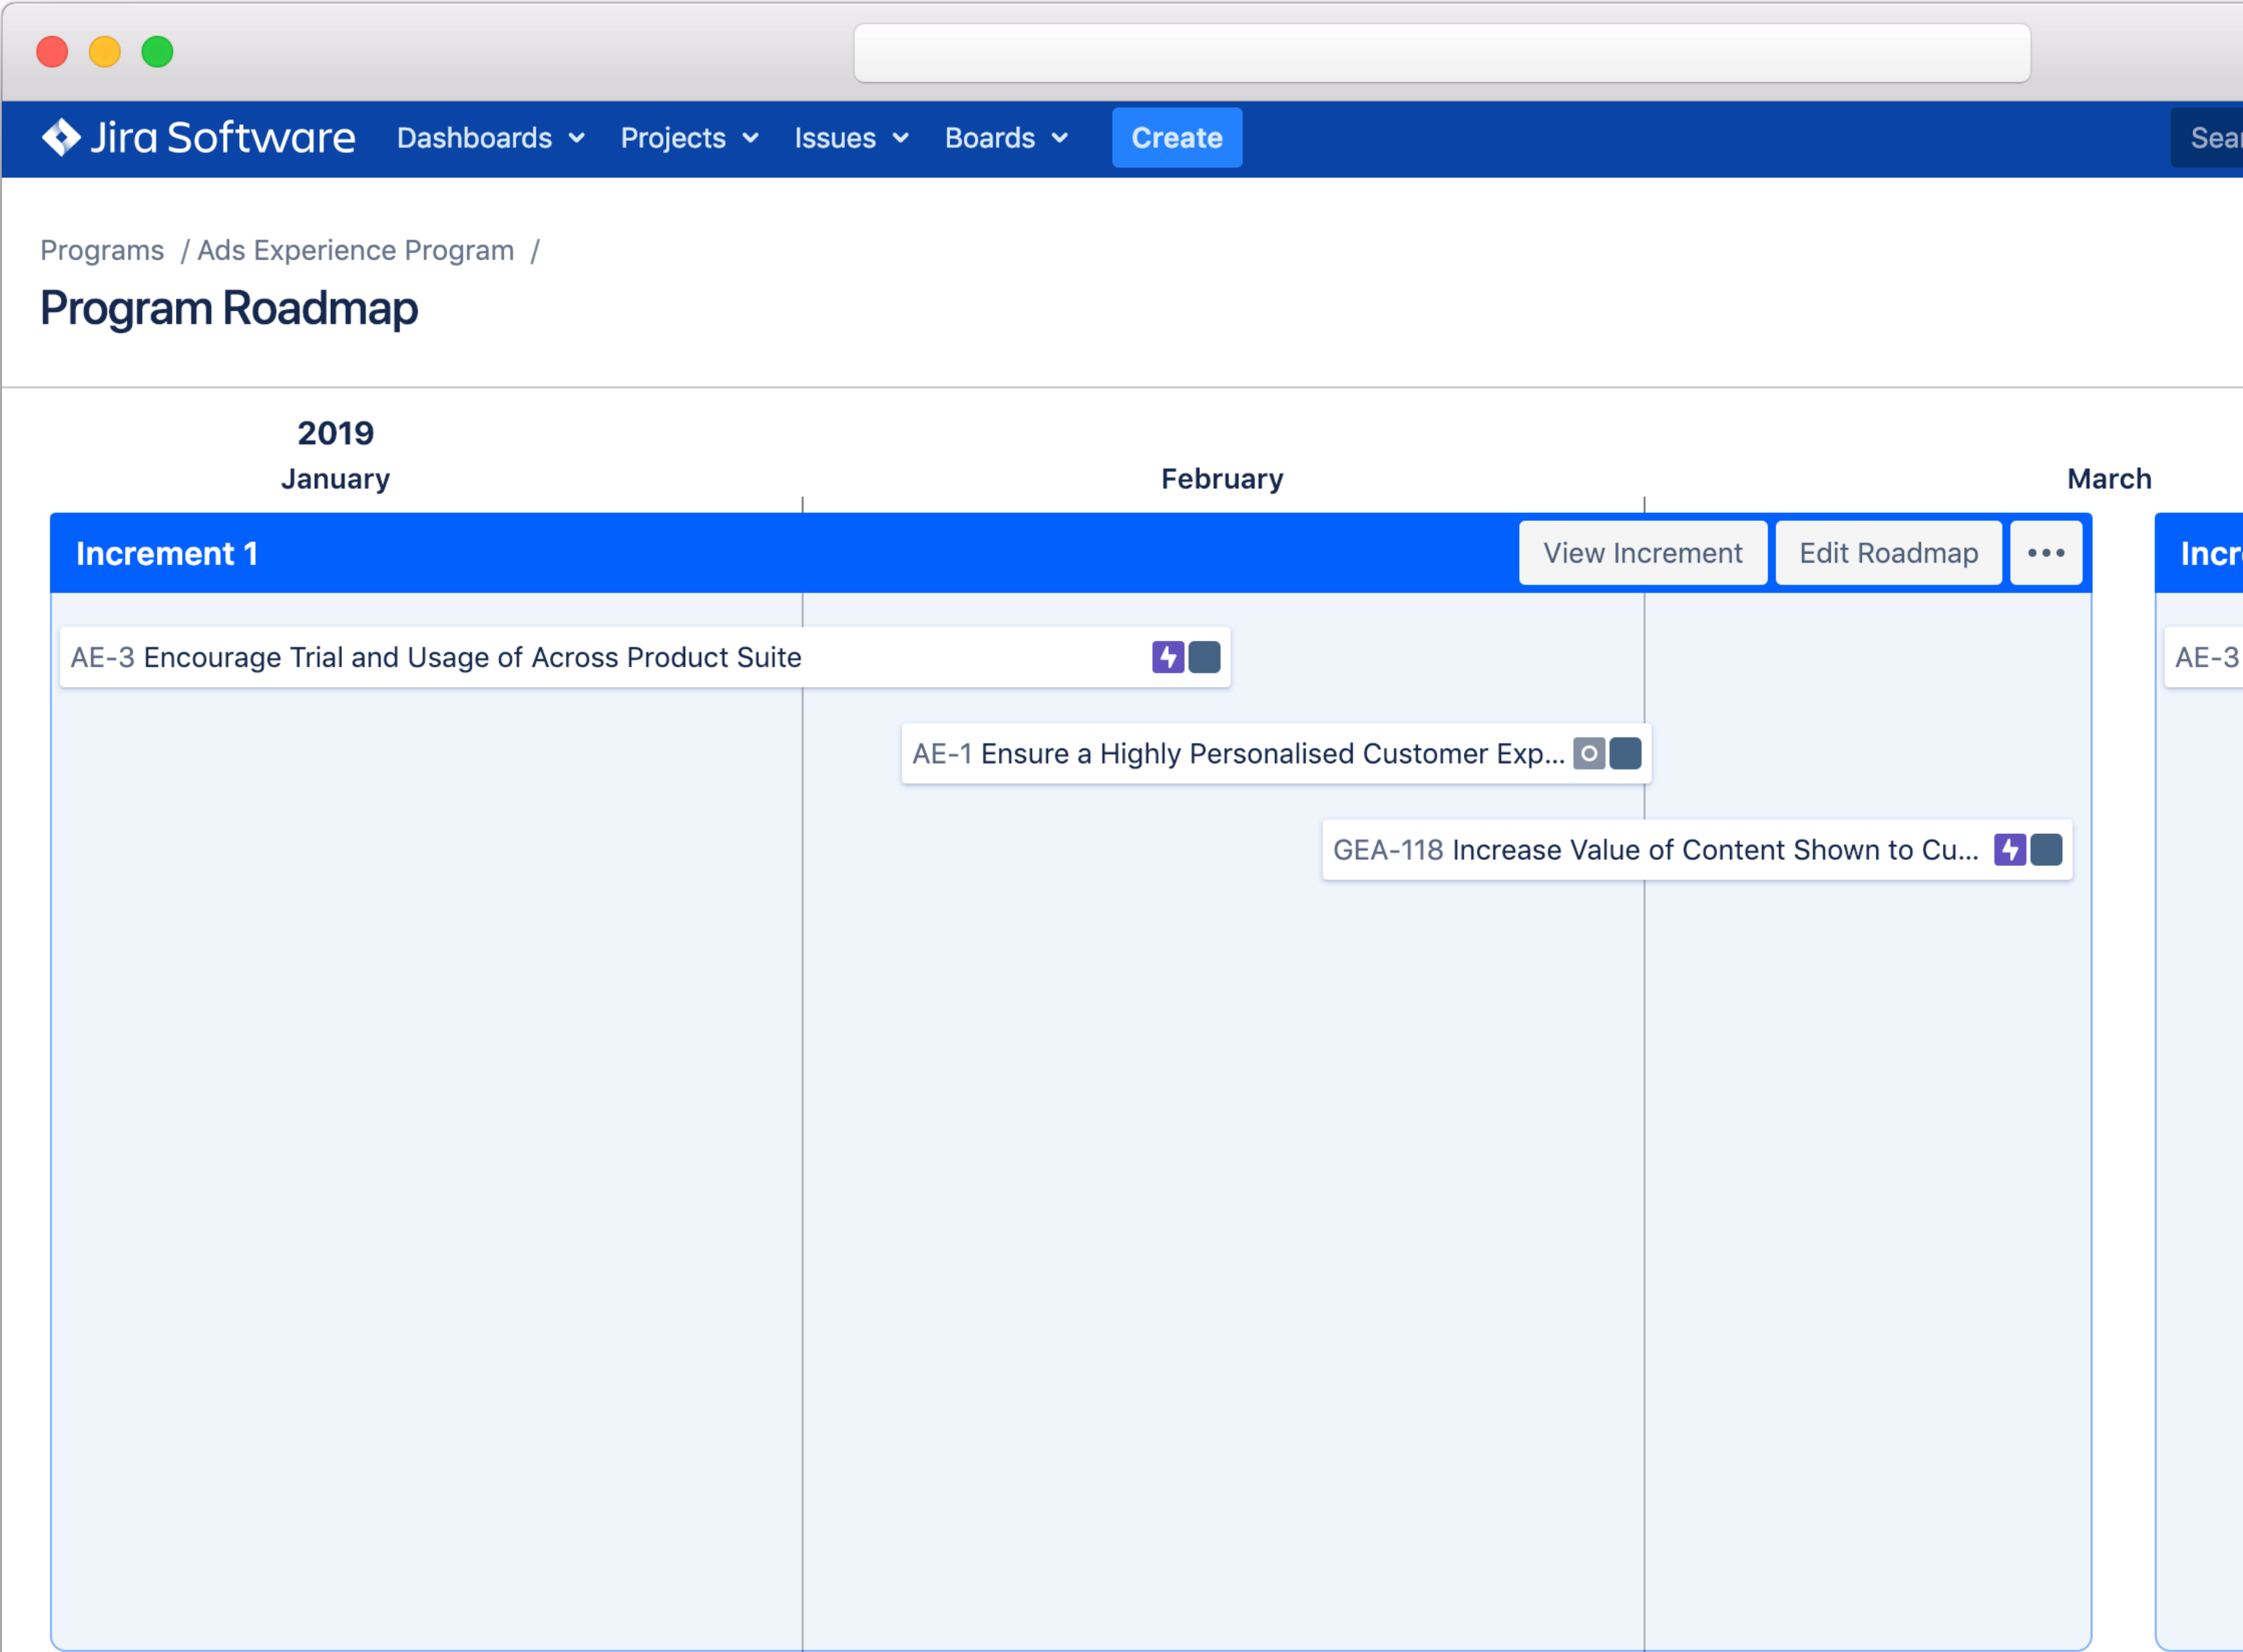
Jira Software Dashboards Projects Issues Boards Create Sea

Programs / Ads Experience Program /

Program Roadmap

2019

January

February

March

Increment 1

View Increment

Edit Roadmap

•••

Incr

AE-3 Encourage Trial and Usage of Across Product Suite

AE-3

AE-1 Ensure a Highly Personalised Customer Exp...

GEA-118 Increase Value of Content Shown to Cu...